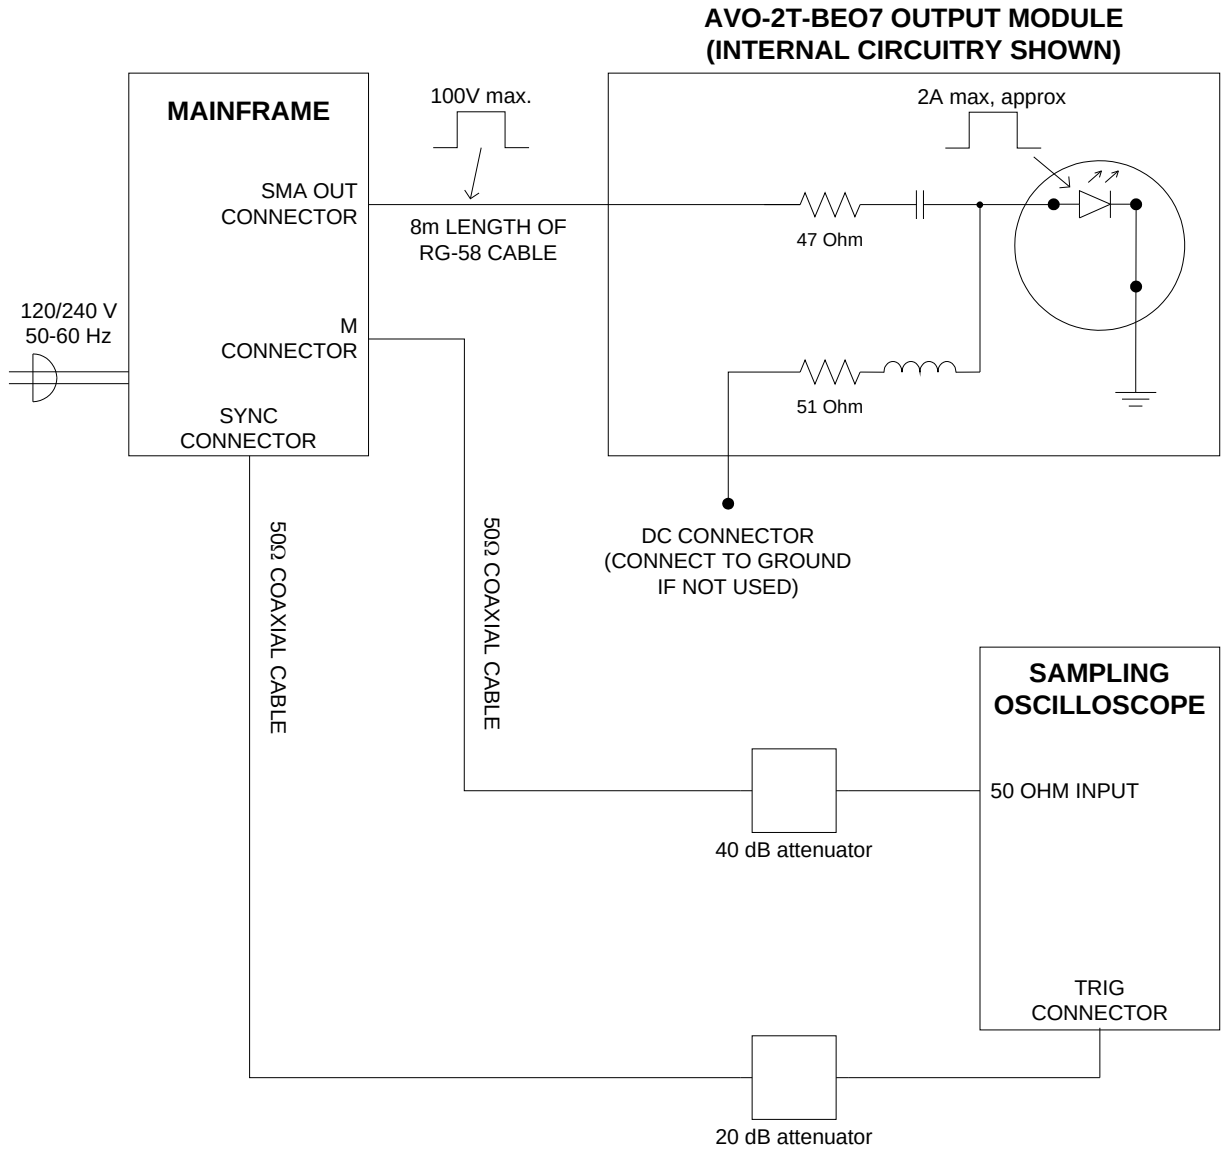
AVO-2T-BEO7 OUTPUT MODULE
(INTERNAL CIRCUITRY SHOWN)

MAINFRAME

100V max.

2A max, approx

SMA OUT
CONNECTOR

8m LENGTH OF
RG-58 CABLE

47 Ohm

120/240 V
50-60 Hz

M
CONNECTOR

51 Ohm

SYNC
CONNECTOR

50Ω COAXIAL CABLE

50Ω COAXIAL CABLE

DC CONNECTOR
(CONNECT TO GROUND
IF NOT USED)

SAMPLING
OSCILLOSCOPE

50 OHM INPUT

40 dB attenuator

TRIG
CONNECTOR

20 dB attenuator